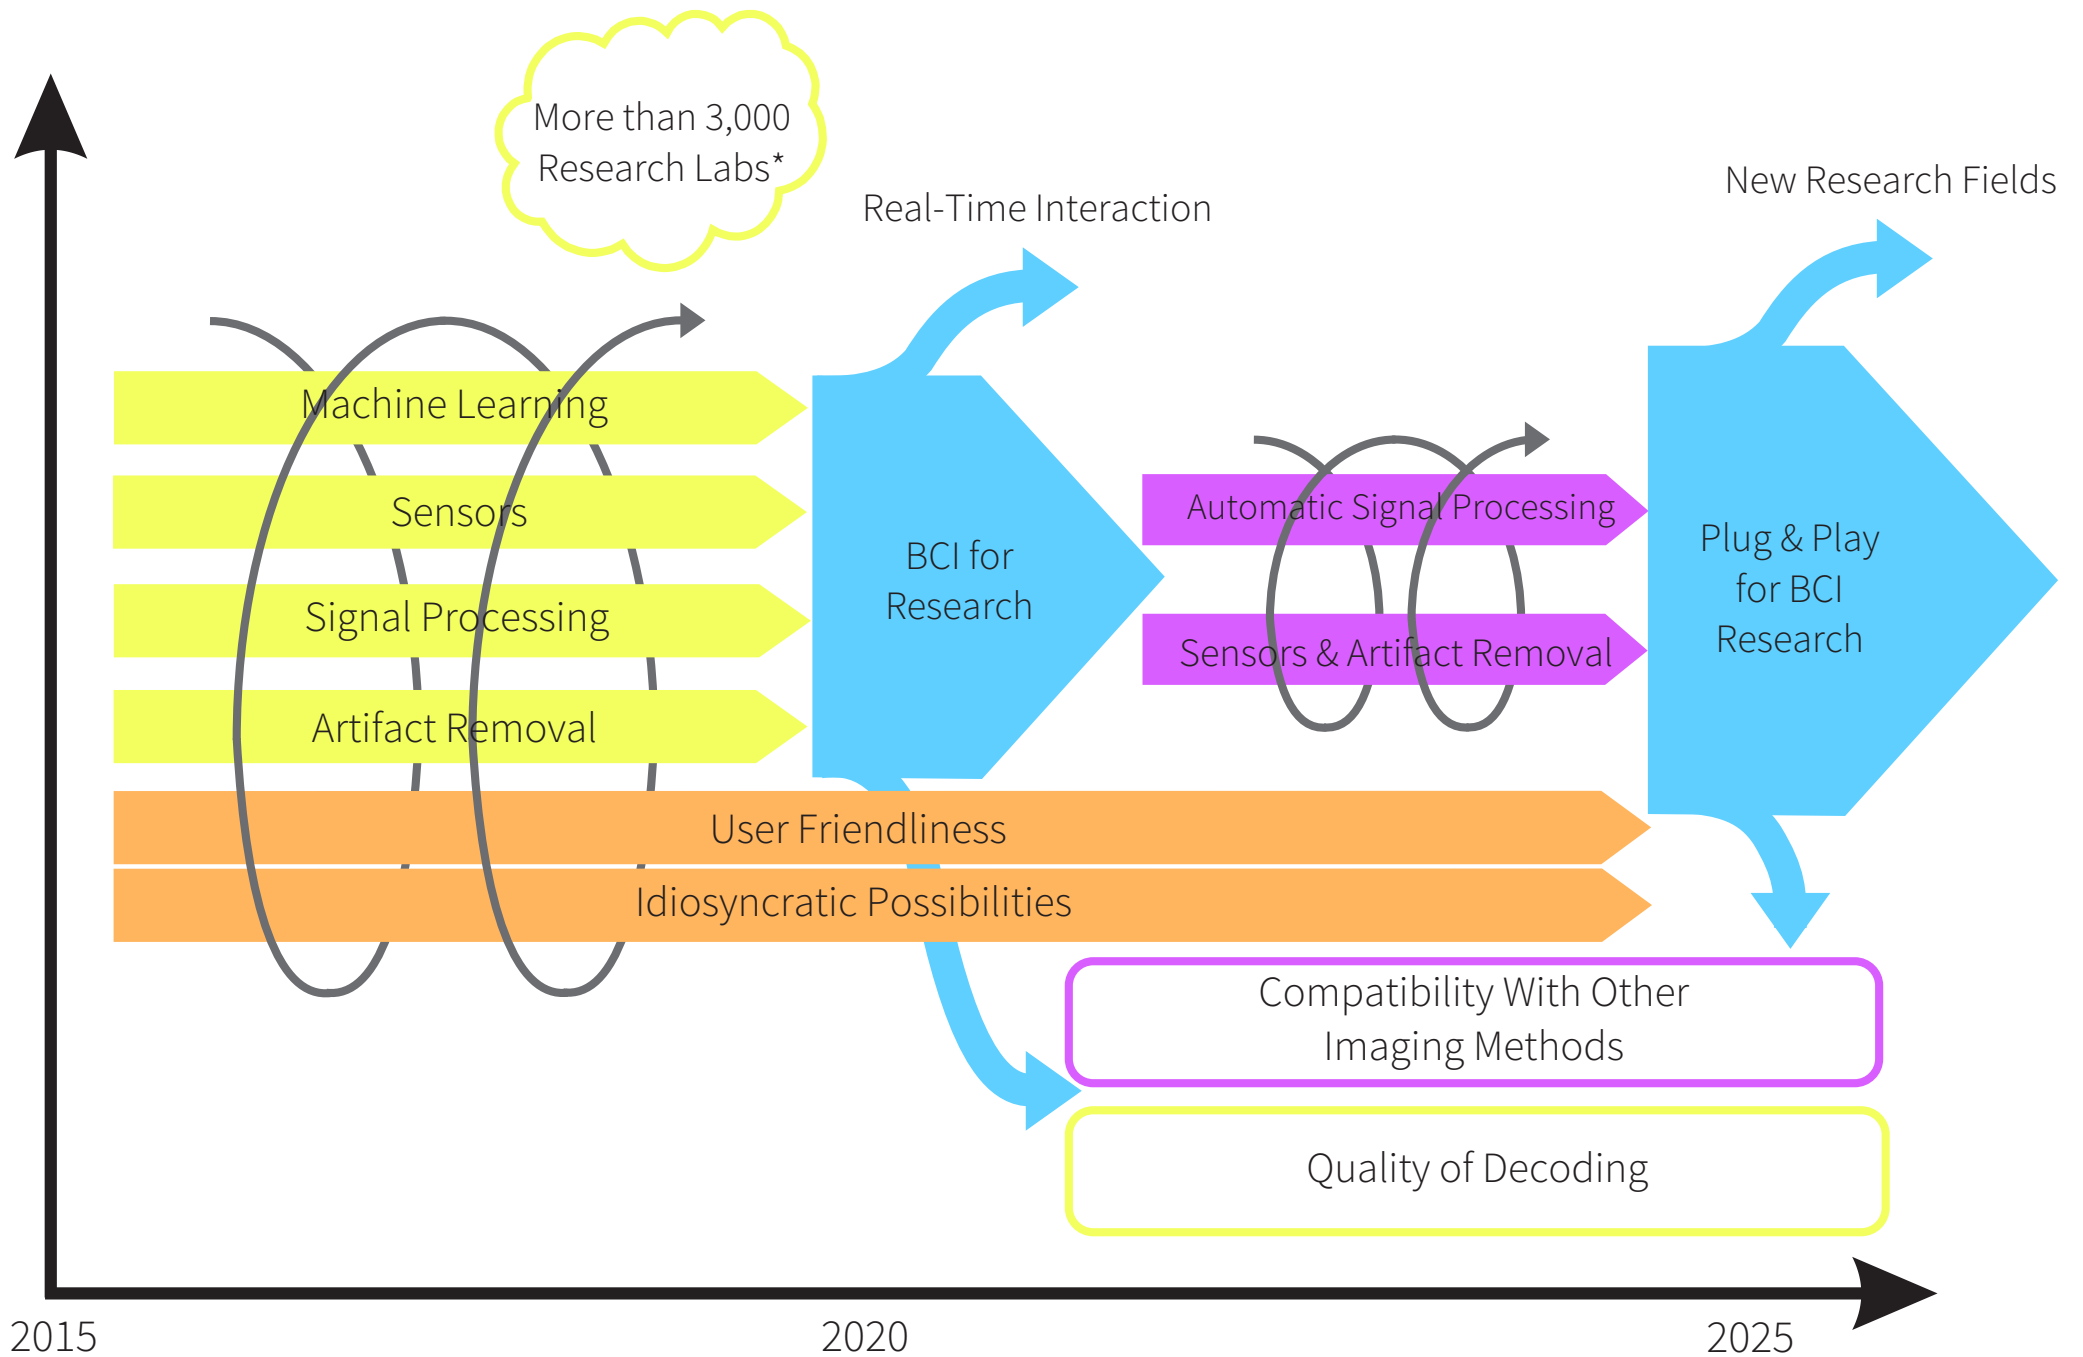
More than 3,000 Research Labs*

Real-Time Interaction

New Research Fields

Machine Learning

Sensors

Signal Processing

Artifact Removal

BCI for Research

Automatic Signal Processing

Sensors & Artifact Removal

Plug & Play for BCI Research

User Friendliness

Idiosyncratic Possibilities

Compatibility With Other Imaging Methods

Quality of Decoding

2015

2020

2025